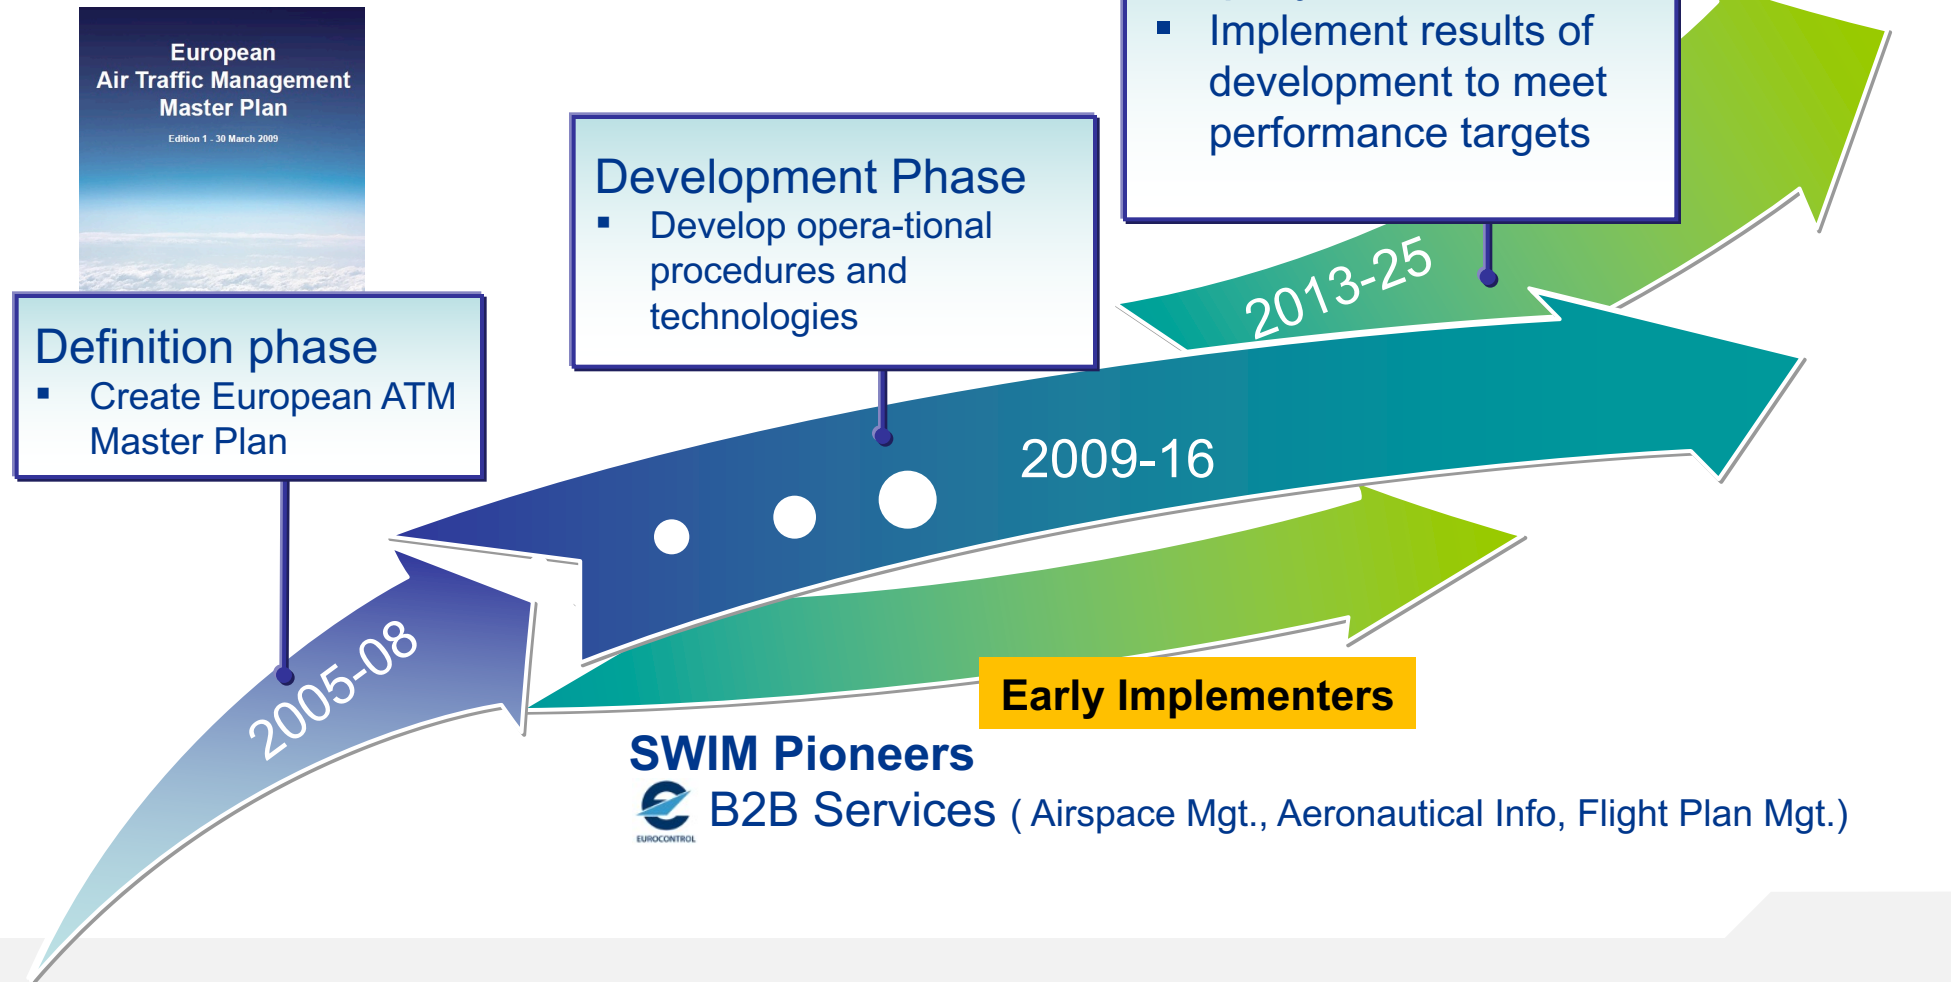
European
Air Traffic Management
Master Plan
Edition 1 - 30 March 2009

Definition phase
▪ Create European ATM Master Plan

Development Phase
▪ Develop opera-tional procedures and technologies

▪ Implement results of development to meet performance targets

2005-08

2009-16

2013-25

Early Implementers

SWIM Pioneers

EUROCONTROL

B2B Services ( Airspace Mgt., Aeronautical Info, Flight Plan Mgt.)